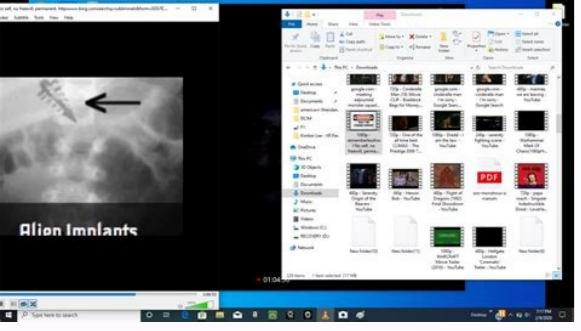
Alien Implants

Downloads

This PC > Downloads

Quick access
Desktop
Downloads
Documents
Pictures
OneDrive
This PC
3D Objects
Desktop
Documents
Downloads
Music
Pictures
Videos
Network

New folder (3)
New folder (2)
New folder
PDF

Type here to search

01:04:36